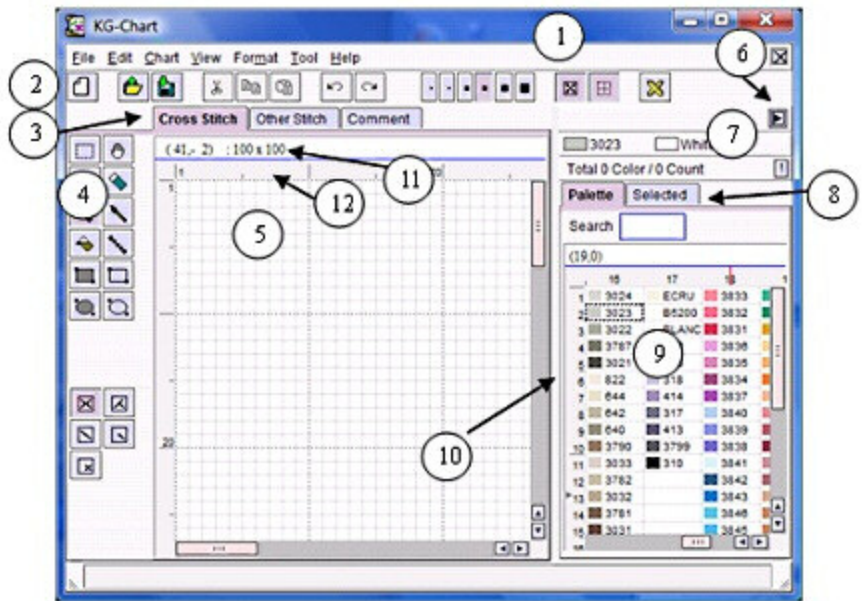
KG-Chart

1

File Edit Chart View Format Tool Help

2

6

3

Cross Stitch Other Stitch Comment

7

3023 White

( 41, 2) : 100 x 100

11

Total 0 Color / 0 Count

4

12

Palette Selected

8

5

Search

(19,0)

| | 16 | 17 | 18 |
|---|---|---|---|
| 1 | 3024 | ECRU | 3833 |
| 2 | 3023 | B5200 | 3832 |
| 3 | 3022 | BLANC | 3831 |
| 4 | 3787 | | 3836 |
| 5 | 3021 | | 3835 |
| 6 | 822 | 318 | 3834 |
| 7 | 644 | 414 | 3837 |
| 8 | 642 | 317 | 3840 |
| 9 | 640 | 413 | 3839 |
| 10 | 3790 | 3799 | 3838 |
| 11 | 3033 | 310 | 3841 |
| 12 | 3782 | | 3842 |
| 13 | 3032 | | 3843 |
| 14 | 3781 | | 3846 |
| 15 | 3031 | | 3845 |

9

20

10